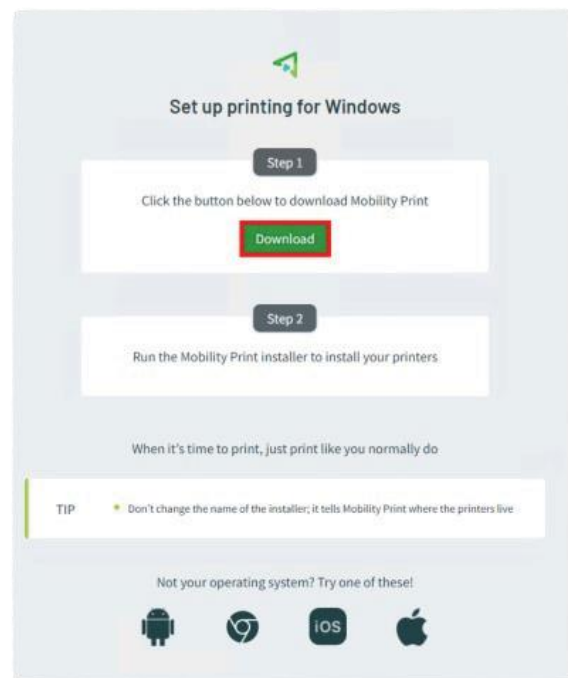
Set up printing for Windows

Step 1

Click the button below to download Mobility Print

Download

Step 2

Run the Mobility Print installer to install your printers

When it's time to print, just print like you normally do

TIP

• Don't change the name of the installer; it tells Mobility Print where the printers live

Not your operating system? Try one of these!

iOS